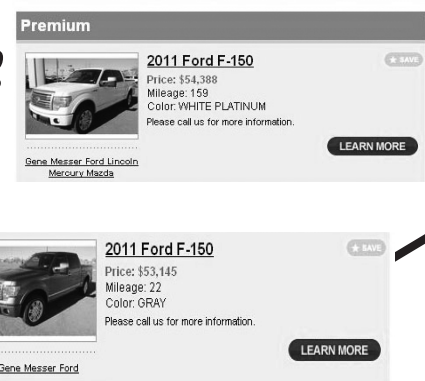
Premium

2011 Ford F-150
Price: $54,388
Mileage: 159
Color: WHITE PLATINUM
Please call us for more information.

★ SAVE

LEARN MORE

Gene Messer Ford Lincoln Mercury Mazda

2011 Ford F-150
Price: $53,145
Mileage: 22
Color: GRAY
Please call us for more information.

★ SAVE

LEARN MORE

Gene Messer Ford